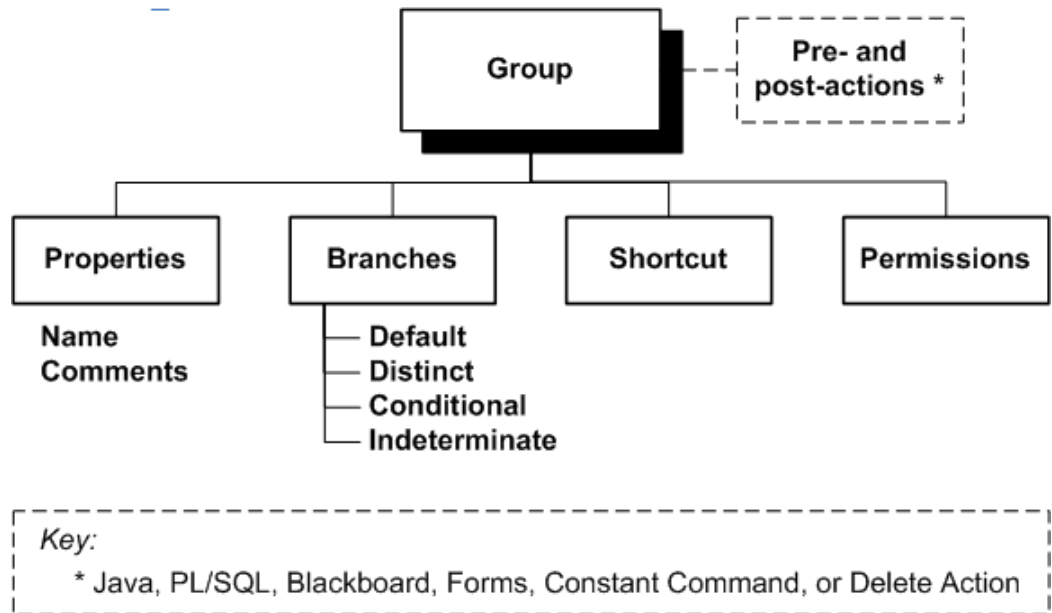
Group

Pre- and post-actions *

Properties

Name
Comments

Branches

Default
Distinct
Conditional
Indeterminate

Shortcut

Permissions

Key:
* Java, PL/SQL, Blackboard, Forms, Constant Command, or Delete Action